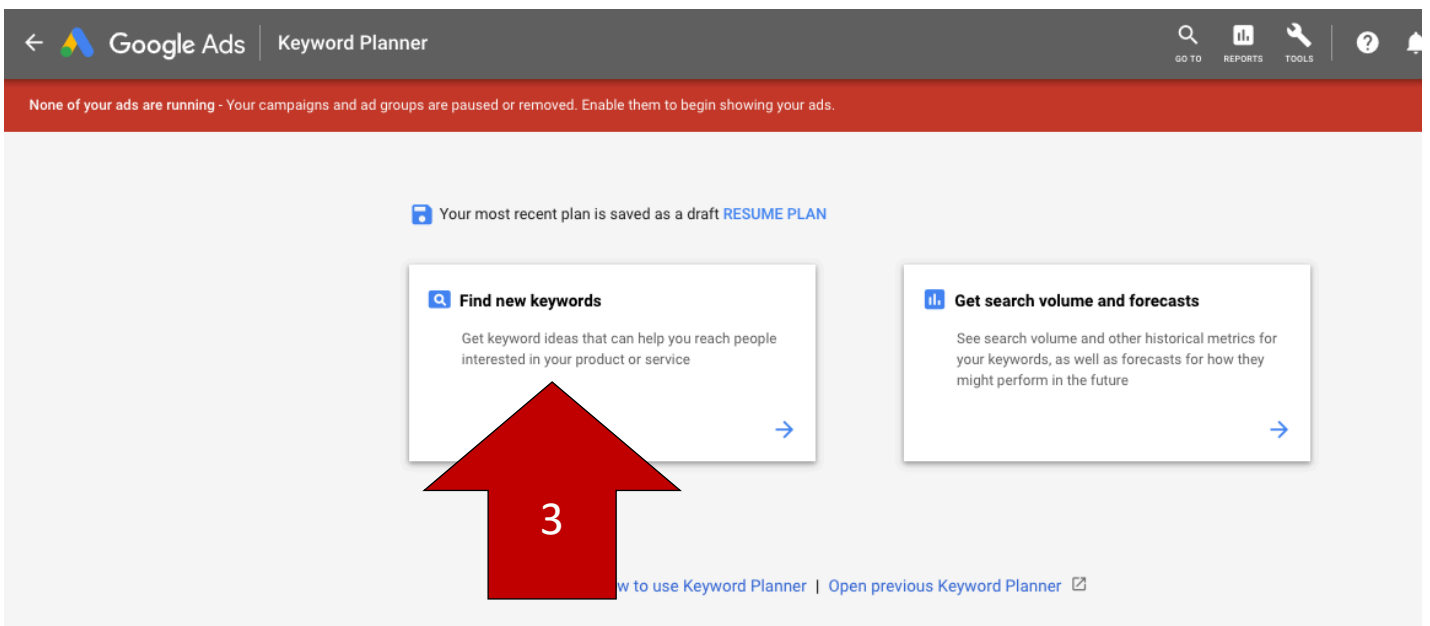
Google Ads | Keyword Planner

GO TO REPORTS TOOLS

None of your ads are running - Your campaigns and ad groups are paused or removed. Enable them to begin showing your ads.

Your most recent plan is saved as a draft RESUME PLAN

Find new keywords

Get keyword ideas that can help you reach people interested in your product or service

Get search volume and forecasts

See search volume and other historical metrics for your keywords, as well as forecasts for how they might perform in the future

3

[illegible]w to use Keyword Planner | Open previous Keyword Planner